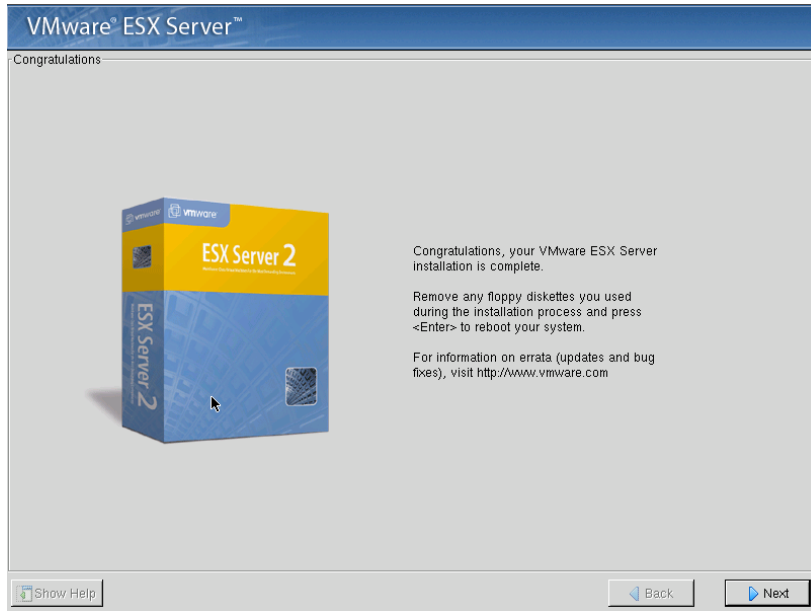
VMware® ESX Server™

Congratulations

vmware vmware

ESX Server 2

ESX Server 2

Congratulations, your VMware ESX Server installation is complete.

Remove any floppy diskettes you used during the installation process and press <Enter> to reboot your system.

For information on errata (updates and bug fixes), visit http://www.vmware.com

Show Help

Back

Next